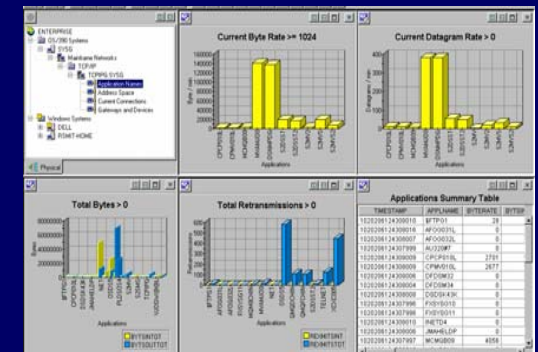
ENTERPRISE
OS/390 Systems
SYSG
Mainframe Networks
TCP/IP
TCPIPG:SYSG
Application Names
Address Space
Current Connections
Gateways and Devices
Windows Systems
DELL
RSMIT-HOME

Physical

Current Byte Rate >= 1024

Applications

Current Datagram Rate > 0

Applications

Total Bytes > 0

Applications

BYTSINTOT
BYTSOUTTOT

Total Retransmissions > 0

Applications

RCVRETOT
RCVRTSTOT

Applications Summary Table

| TIMESTAMP | APPLNAME | BYTERATE | BYTSF |
|---|---|---|---|
| 1020208124308016 | BTTP01 | 28 | |
| 1020208124308016 | AFO003SL | 0 | |
| 1020208124308007 | AFO003QL | 0 | |
| 1020208124307999 | AU32D#7 | 0 | |
| 1020208124308009 | CPCP010L | 2701 | |
| 1020208124308009 | CPMV010L | 2677 | |
| 1020208124308004 | DFDSM32 | 0 | |
| 1020208124308004 | DFDSM34 | 0 | |
| 1020208124308000 | DSDSF43K | 0 | |
| 1020208124307996 | FXSYS010 | 0 | |
| 1020208124307996 | FXSYS011 | 0 | |
| 1020208124308010 | INETD4 | 0 | |
| 1020208124308010 | JMAHELDP | 0 | |
| 1020208124307997 | MCMGB09 | 4056 | |